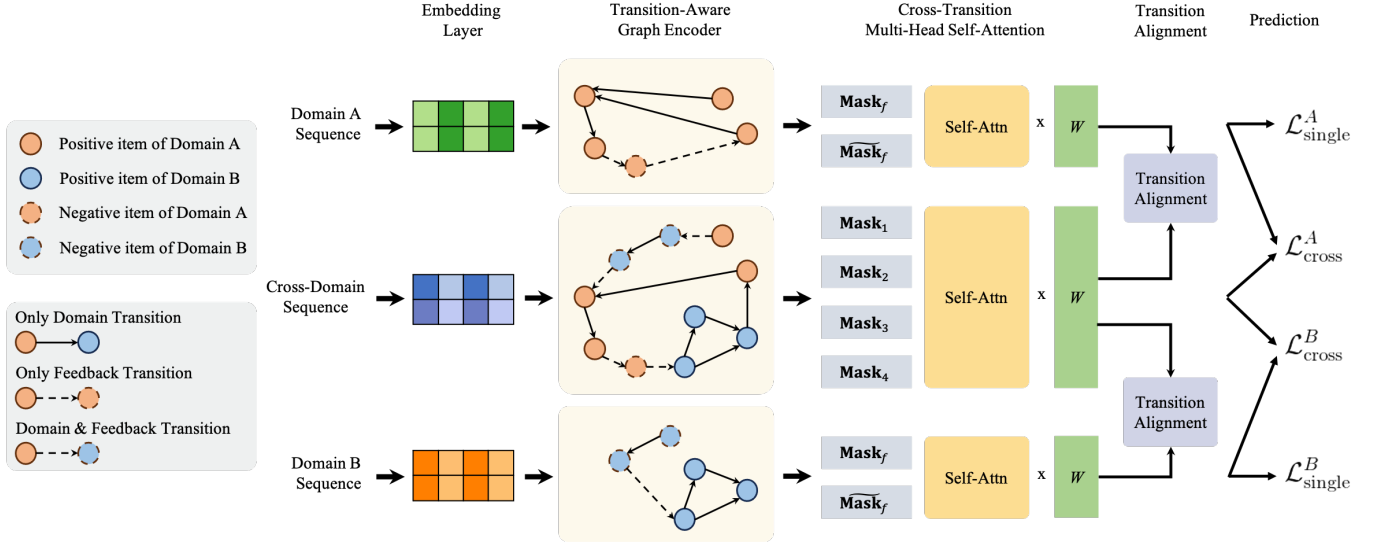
Embedding Layer

Transition-Aware Graph Encoder

Cross-Transition Multi-Head Self-Attention

Transition Alignment

Prediction

Positive item of Domain A

Positive item of Domain B

Negative item of Domain A

Negative item of Domain B

Only Domain Transition

Only Feedback Transition

Domain & Feedback Transition

Domain A Sequence

Cross-Domain Sequence

Domain B Sequence

$\textbf{Mask}_f$

$\widetilde{\textbf{Mask}_f}$

Self-Attn

x

$W$

$\textbf{Mask}_1$

$\textbf{Mask}_2$

$\textbf{Mask}_3$

$\textbf{Mask}_4$

Self-Attn

x

$W$

$\textbf{Mask}_f$

$\widetilde{\textbf{Mask}_f}$

Self-Attn

x

$W$

Transition Alignment

Transition Alignment

$\mathcal{L}^A_{\text{single}}$

$\mathcal{L}^A_{\text{cross}}$

$\mathcal{L}^B_{\text{cross}}$

$\mathcal{L}^B_{\text{single}}$